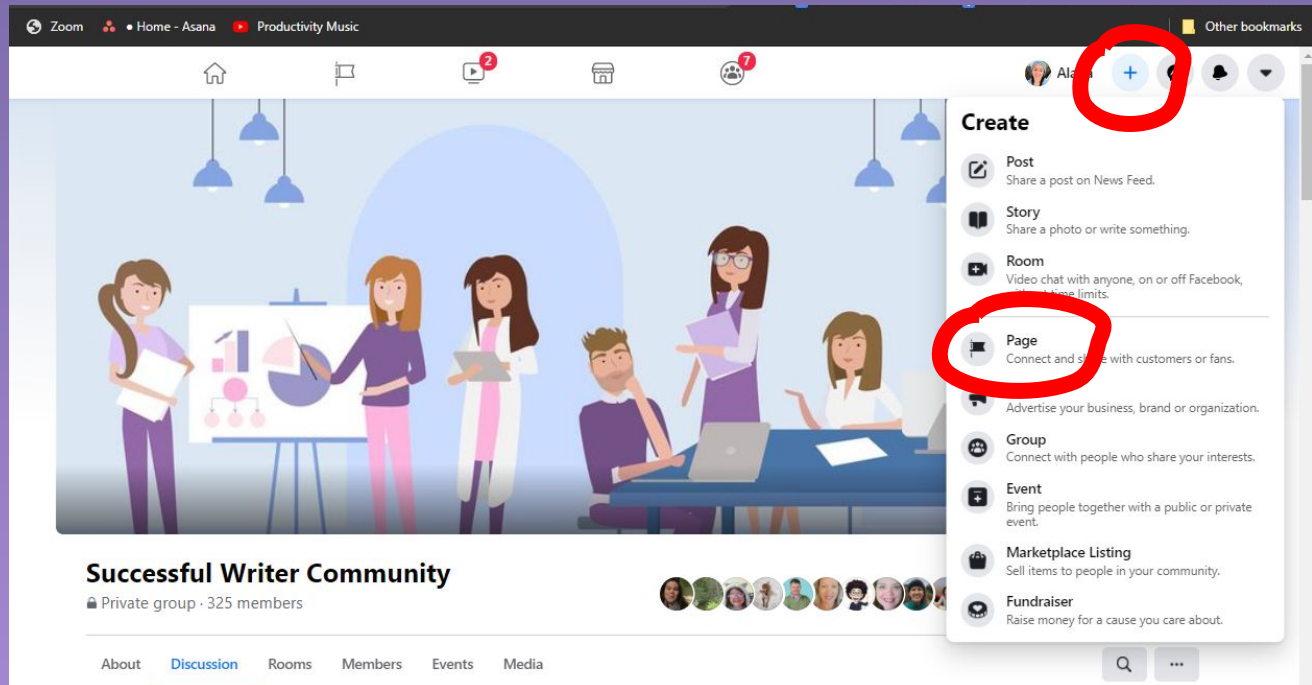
Zoom ● Home - Asana Productivity Music Other bookmarks

2 7 Ala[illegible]

Create

Post
Share a post on News Feed.

Story
Share a photo or write something.

Room
Video chat with anyone, on or off Facebook, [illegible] time limits.

Page
Connect and s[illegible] with customers or fans.

Advertise your business, brand or organization.

Group
Connect with people who share your interests.

Event
Bring people together with a public or private event.

Marketplace Listing
Sell items to people in your community.

Fundraiser
Raise money for a cause you care about.

Successful Writer Community
Private group · 325 members

About Discussion Rooms Members Events Media ···